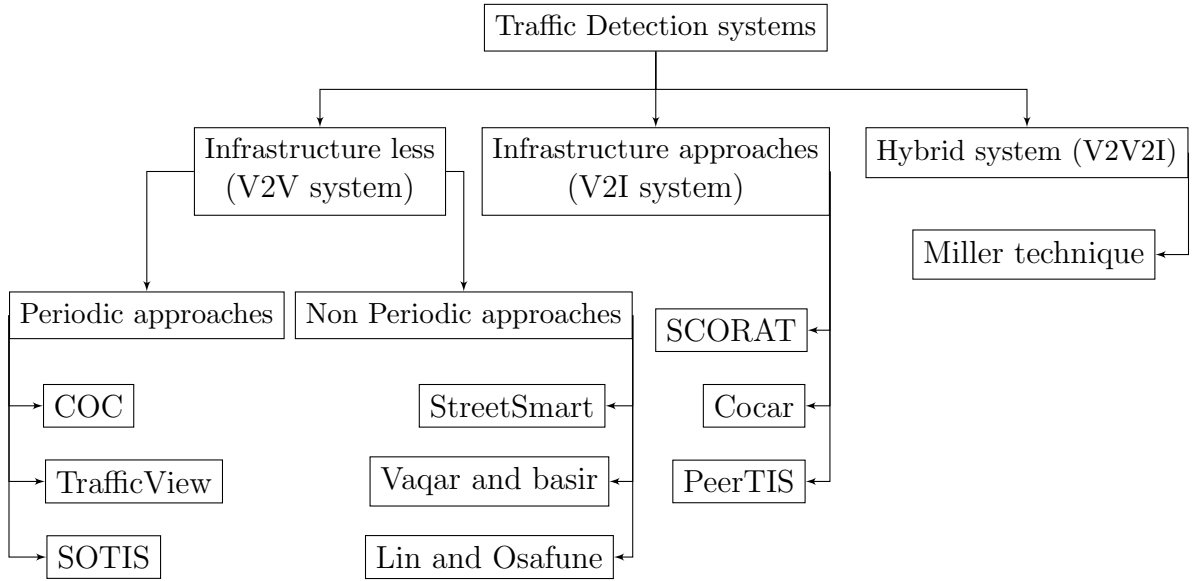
Traffic Detection systems

Infrastructure less (V2V system)

Infrastructure approaches (V2I system)

Hybrid system (V2V2I)

Miller technique

Periodic approaches

Non Periodic approaches

SCORAT

COC

StreetSmart

Cocar

TrafficView

Vaqar and basir

PeerTIS

SOTIS

Lin and Osafune